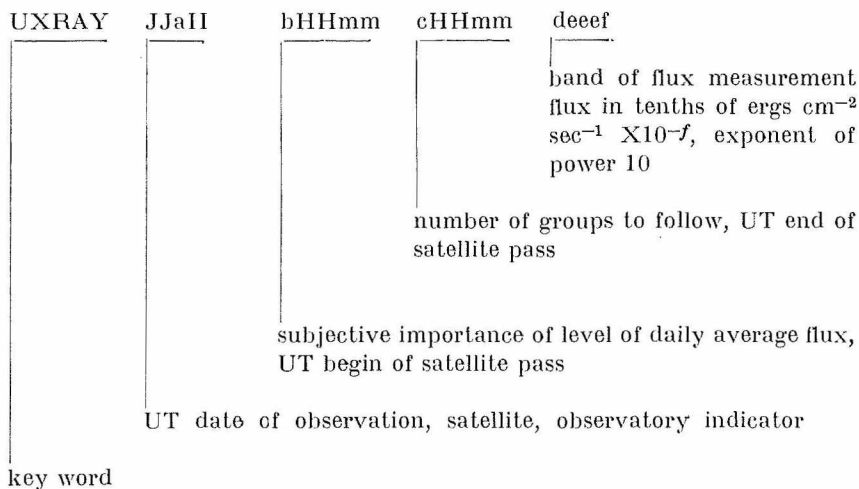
UXRAY JJaII bHHmm cHHmm deeef

band of flux measurement flux in tenths of ergs $cm^{-2}$ $sec^{-1}$ $X10^{-f}$, exponent of power 10

number of groups to follow, UT end of satellite pass

subjective importance of level of daily average flux, UT begin of satellite pass

UT date of observation, satellite, observatory indicator

key word